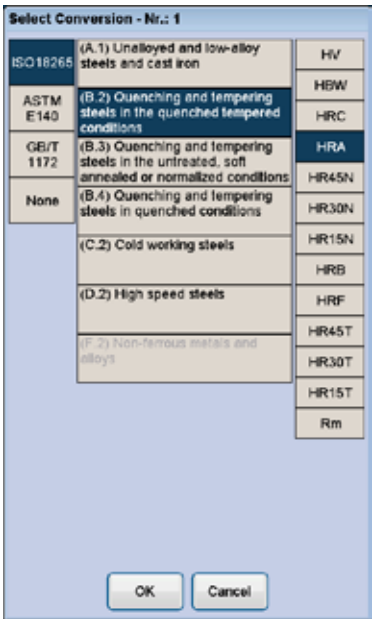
Select Conversion - Nr.: 1

ISO18265
ASTM E140
GB/T 1172
None

(A.1) Unalloyed and low-alloy steels and cast iron
(B.2) Quenching and tempering steels in the quenched tempered conditions
(B.3) Quenching and tempering steels in the untreated, soft annealed or normalized conditions
(B.4) Quenching and tempering steels in quenched conditions
(C.2) Cold working steels
(D.2) High speed steels
(F.2) Non-ferrous metals and alloys

HV
HBW
HRC
HRA
HR45N
HR30N
HR15N
HRB
HRF
HR45T
HR30T
HR15T
Rm

OK
Cancel